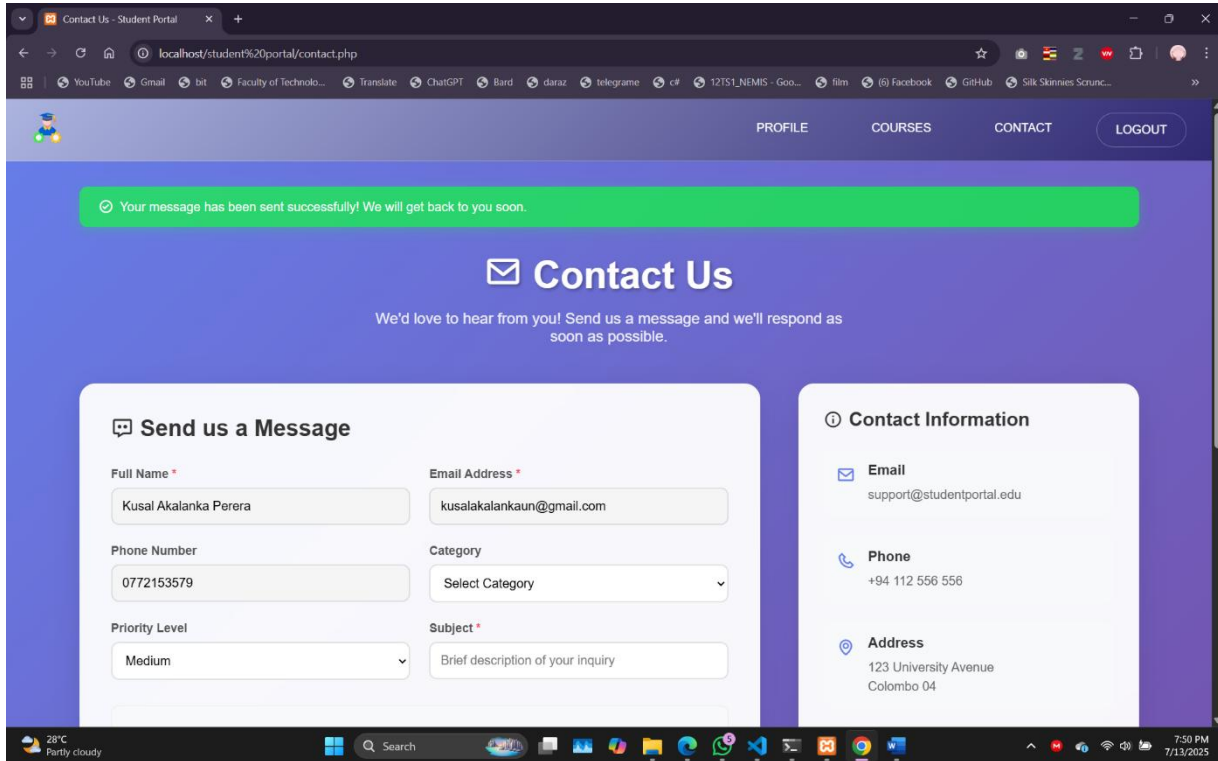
Contact Us - Student Portal ×

localhost/student%20portal/contact.php

YouTube Gmail bit Faculty of Technolo... Translate ChatGPT Bard daraz telegrame c# 12TS1_NEMIS - Goo... film (6) Facebook GitHub Silk Skinnies Scrunc...

PROFILE COURSES CONTACT LOGOUT

Your message has been sent successfully! We will get back to you soon.

Contact Us

We'd love to hear from you! Send us a message and we'll respond as soon as possible.

Send us a Message

Full Name *
Kusal Akalanka Perera

Email Address *
kusalakalankaun@gmail.com

Phone Number
0772153579

Category
Select Category

Priority Level
Medium

Subject *
Brief description of your inquiry

Contact Information

Email
support@studentportal.edu

Phone
+94 112 556 556

Address
123 University Avenue
Colombo 04

28°C
Partly cloudy

Search

7:50 PM
7/13/2025